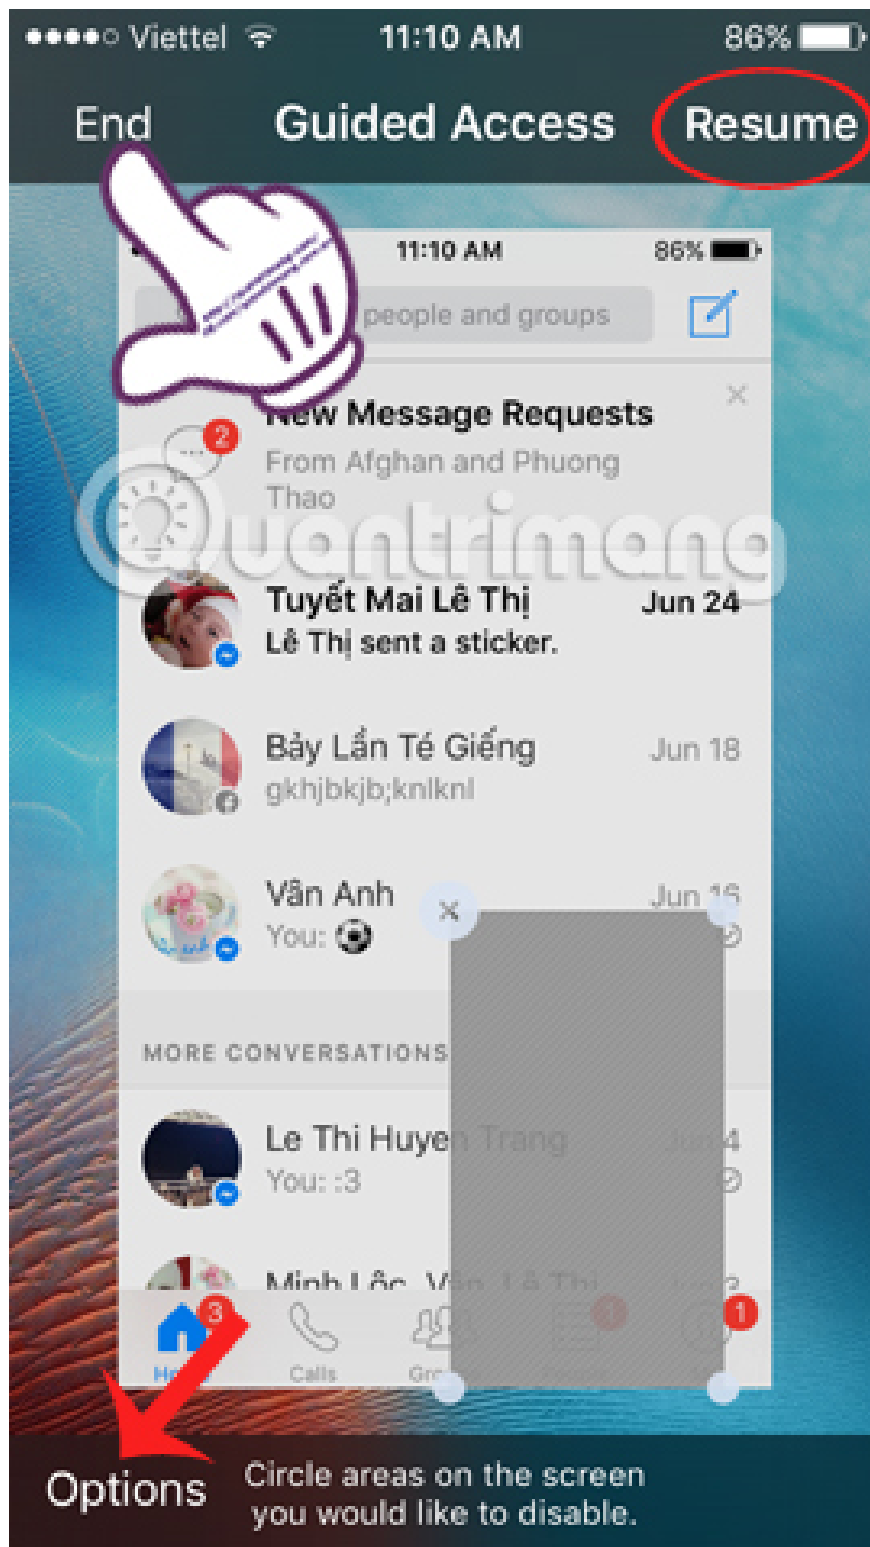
Viettel 11:10 AM 86%

End Guided Access Resume

11:10 AM 86%

people and groups

New Message Requests
From Afghan and Phuong Thao

2

Quantrimang

Tuyết Mai Lê Thị Jun 24
Lê Thị sent a sticker.

Bảy Lần Té Giếng Jun 18
gkhjbkjb;knlknl

Vân Anh Jun 16
You: ⚽

MORE CONVERSATIONS

Le Thi Huye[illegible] Trang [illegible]4
You: :3

Minh Lâc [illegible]

3 1 1

Calls Gr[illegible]

Options Circle areas on the screen you would like to disable.